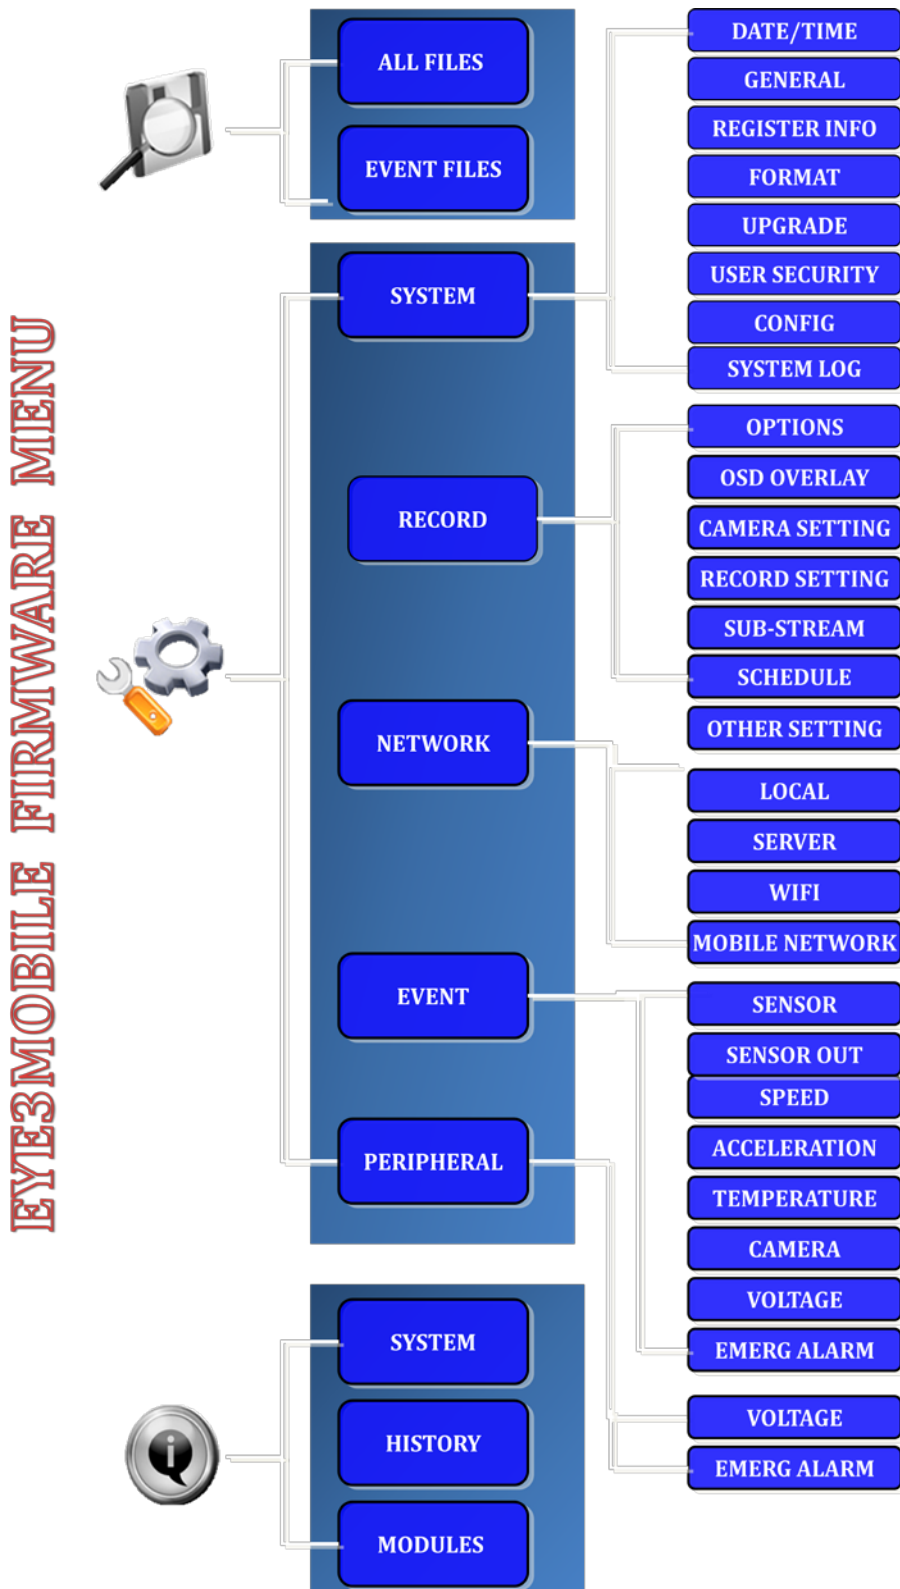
EYE3MOBILE FIRMWARE MENU

ALL FILES
EVENT FILES

SYSTEM
RECORD
NETWORK
EVENT
PERIPHERAL

SYSTEM
HISTORY
MODULES

DATE/TIME
GENERAL
REGISTER INFO
FORMAT
UPGRADE
USER SECURITY
CONFIG
SYSTEM LOG

OPTIONS
OSD OVERLAY
CAMERA SETTING
RECORD SETTING
SUB-STREAM
SCHEDULE
OTHER SETTING

LOCAL
SERVER
WIFI
MOBILE NETWORK

SENSOR
SENSOR OUT
SPEED
ACCELERATION
TEMPERATURE
CAMERA
VOLTAGE
EMERG ALARM

VOLTAGE
EMERG ALARM